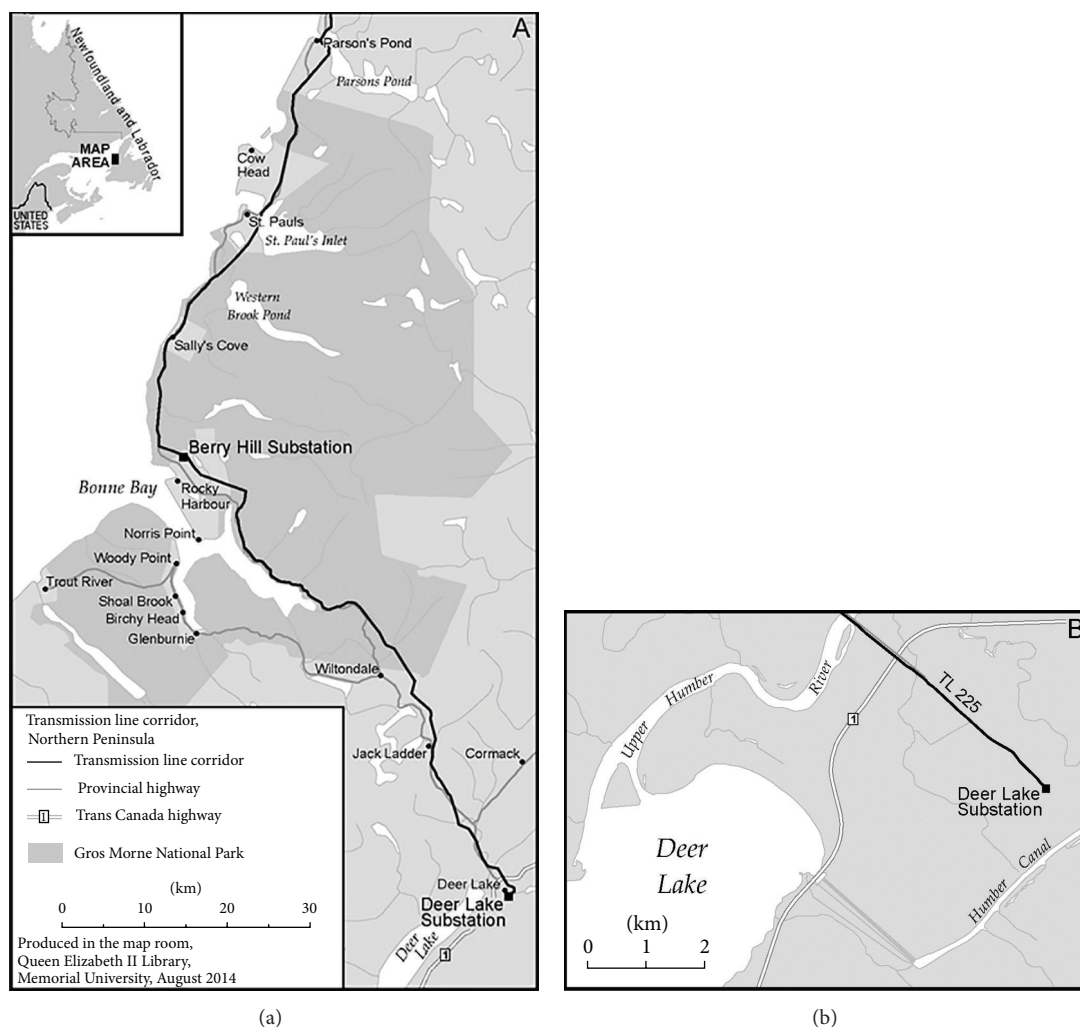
A

Newfoundland and Labrador

MAP AREA

UNITED STATES

Parson's Pond

Parsons Pond

Cow Head

St. Pauls

St. Paul's Inlet

Western Brook Pond

Sally's Cove

Berry Hill Substation

Bonne Bay

Rocky Harbour

Norris Point

Woody Point

Trout River

Shoal Brook

Birchy Head

Glenburnie

Wiltondale

Jack Ladder

Cormack

Deer Lake

Deer Lake Substation

Deer Lake

1

Transmission line corridor, Northern Peninsula

Transmission line corridor

Provincial highway

1 Trans Canada highway

Gros Morne National Park

(km)

| 0 | 10 | 20 | 30 |
|---|---|---|---|

Produced in the map room, Queen Elizabeth II Library, Memorial University, August 2014

(a)

B

Upper Humber River

1

TL 225

Deer Lake Substation

Deer Lake

Humber Canal

(km)

| 0 | 1 | 2 |
|---|---|---|

(b)